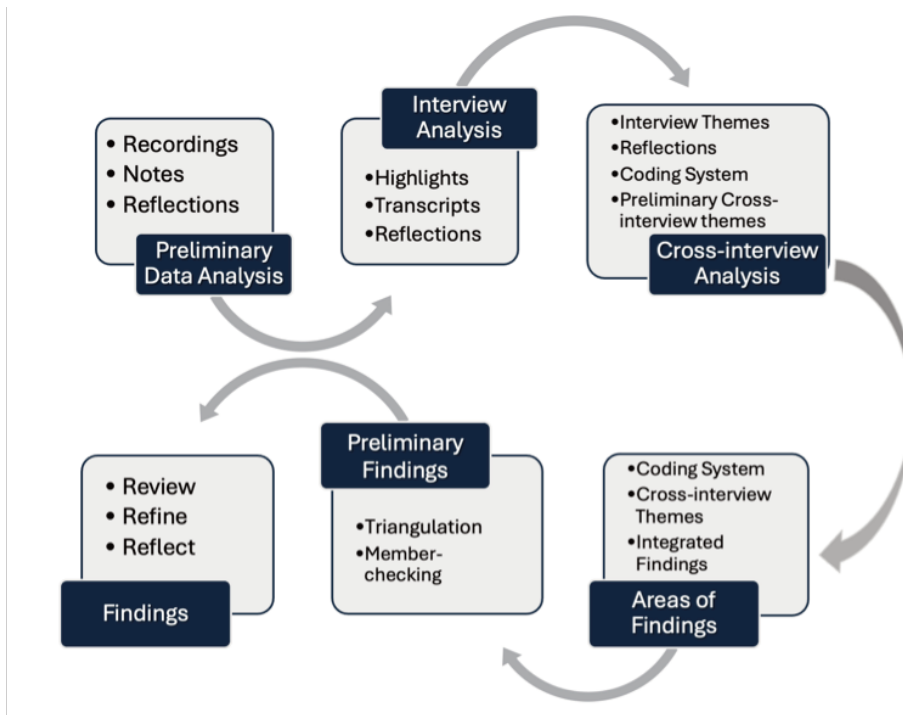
• Recordings
• Notes
• Reflections

Preliminary Data Analysis

Interview Analysis

•Highlights
•Transcripts
•Reflections

•Interview Themes
•Reflections
•Coding System
•Preliminary Cross-interview themes

Cross-interview Analysis

•Coding System
•Cross-interview Themes
•Integrated Findings

Areas of Findings

Preliminary Findings

•Triangulation
•Member-checking

• Review
• Refine
• Reflect

Findings